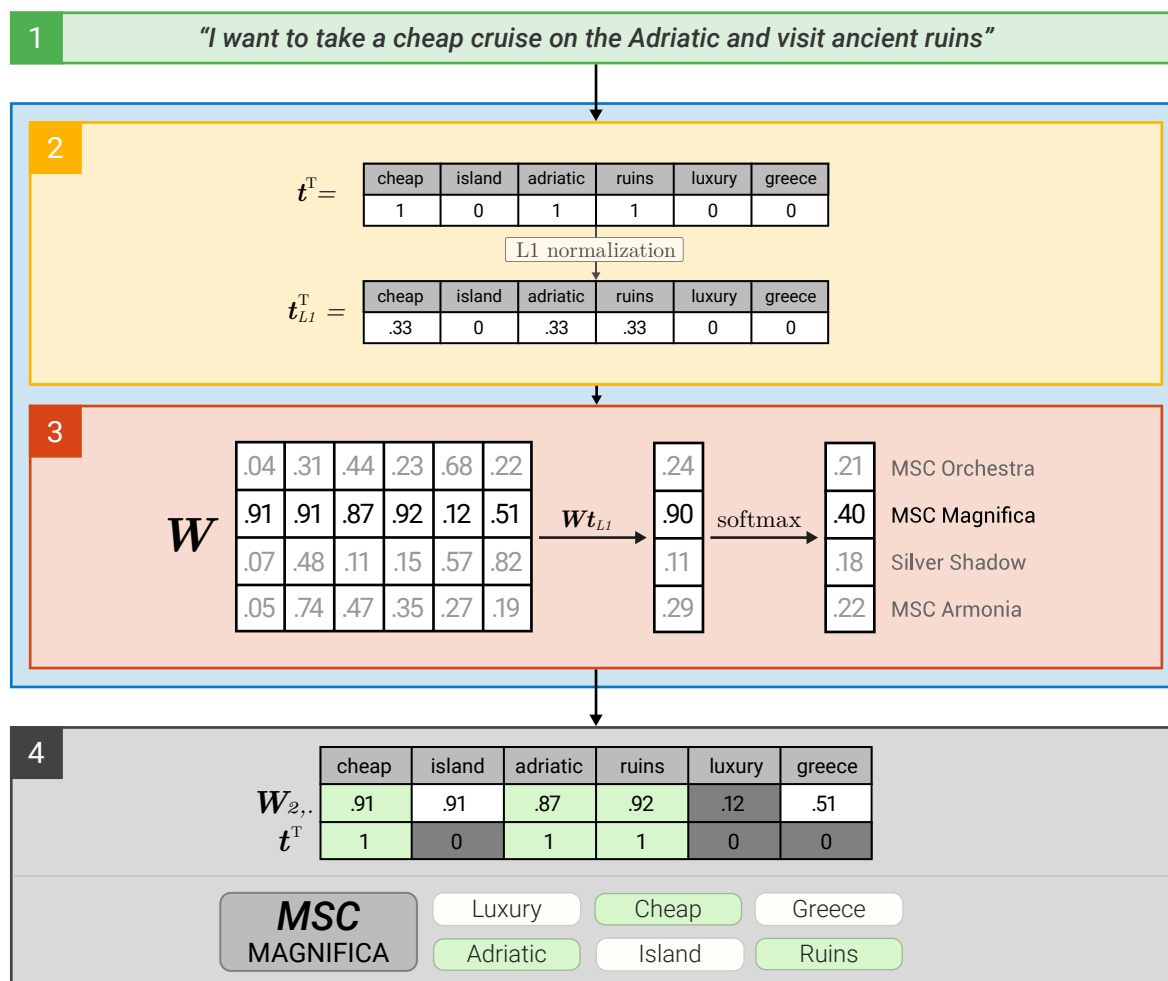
1

"I want to take a cheap cruise on the Adriatic and visit ancient ruins"

2

$t^T =$

| cheap | island | adriatic | ruins | luxury | greece |
|---|---|---|---|---|---|
| 1 | 0 | 1 | 1 | 0 | 0 |

L1 normalization

$t^T_{L1} =$

| cheap | island | adriatic | ruins | luxury | greece |
|---|---|---|---|---|---|
| .33 | 0 | .33 | .33 | 0 | 0 |

3

$W$

| .04 | .31 | .44 | .23 | .68 | .22 |
|---|---|---|---|---|---|
| .91 | .91 | .87 | .92 | .12 | .51 |
| .07 | .48 | .11 | .15 | .57 | .82 |
| .05 | .74 | .47 | .35 | .27 | .19 |

$Wt_{L1}$

| .24 |
|---|
| .90 |
| .11 |
| .29 |

softmax

| .21 | MSC Orchestra |
|---|---|
| .40 | MSC Magnifica |
| .18 | Silver Shadow |
| .22 | MSC Armonia |

4

| | cheap | island | adriatic | ruins | luxury | greece |
|---|---|---|---|---|---|---|
| $W_{2,\cdot}$ | .91 | .91 | .87 | .92 | .12 | .51 |
| $t^T$ | 1 | 0 | 1 | 1 | 0 | 0 |

MSC MAGNIFICA

Luxury Cheap Greece
Adriatic Island Ruins